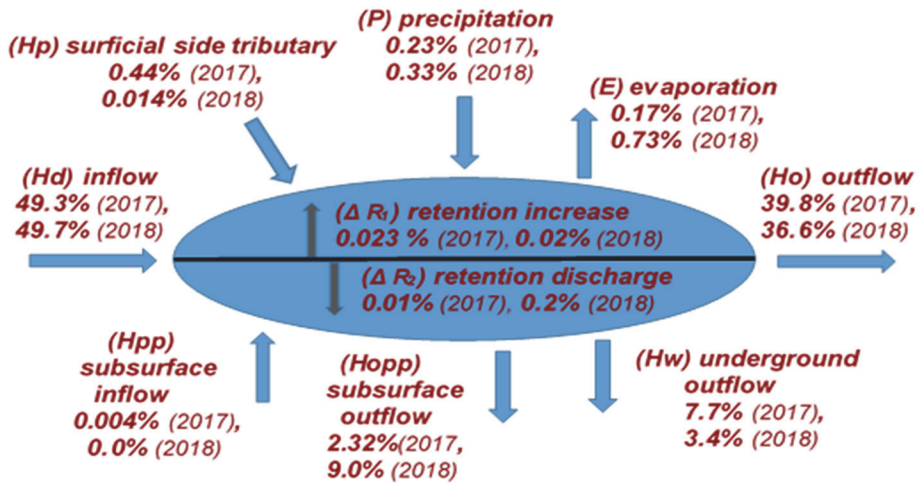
(Hp) surficial side tributary
0.44% (2017),
0.014% (2018)

(P) precipitation
0.23% (2017),
0.33% (2018)

(E) evaporation
0.17% (2017),
0.73% (2018)

(Hd) inflow
49.3% (2017),
49.7% (2018)

($\Delta R_1$) retention increase
0.023 % (2017), 0.02% (2018)

($\Delta R_2$) retention discharge
0.01% (2017), 0.2% (2018)

(Ho) outflow
39.8% (2017),
36.6% (2018)

(Hpp)
subsurface
inflow
0.004% (2017),
0.0% (2018)

(Hopp)
subsurface
outflow
2.32%(2017,
9.0% (2018)

(Hw) underground
outflow
7.7% (2017),
3.4% (2018)